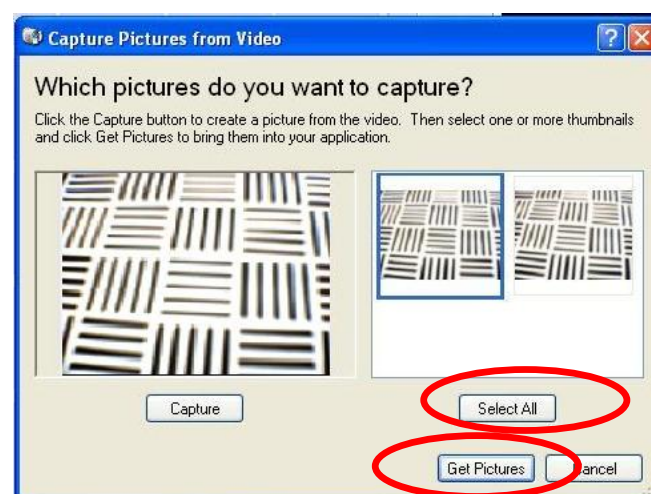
Capture Pictures from Video

Which pictures do you want to capture?

Click the Capture button to create a picture from the video. Then select one or more thumbnails and click Get Pictures to bring them into your application.

Capture

Select All

Get Pictures

Cancel